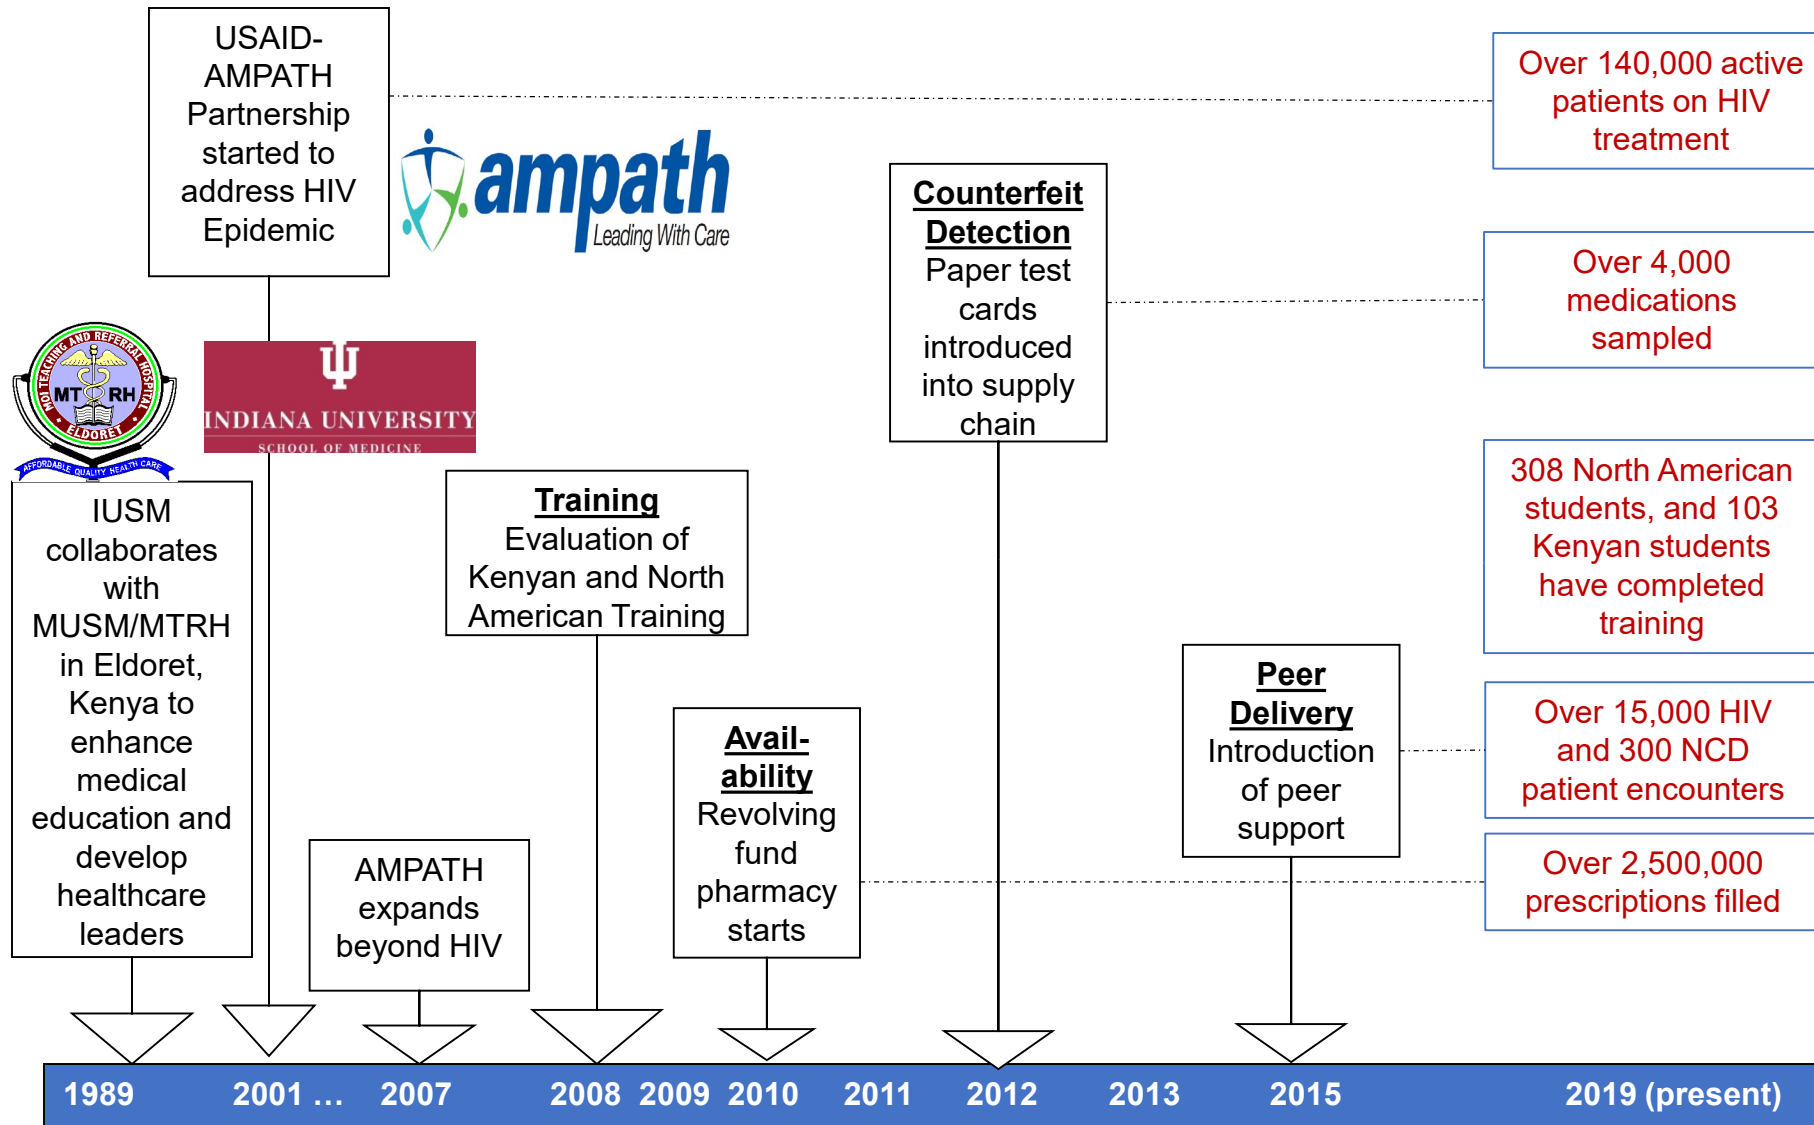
USAID-AMPATH Partnership started to address HIV Epidemic

ampath Leading With Care

Over 140,000 active patients on HIV treatment

Counterfeit Detection
Paper test cards introduced into supply chain

Over 4,000 medications sampled

MOI TEACHING AND REFERRAL HOSPITAL MT RH ELDORET AFFORDABLE QUALITY HEALTH CARE

INDIANA UNIVERSITY SCHOOL OF MEDICINE

IUSM collaborates with MUSM/MTRH in Eldoret, Kenya to enhance medical education and develop healthcare leaders

Training
Evaluation of Kenyan and North American Training

308 North American students, and 103 Kenyan students have completed training

Peer Delivery
Introduction of peer support

Over 15,000 HIV and 300 NCD patient encounters

Avail-ability
Revolving fund pharmacy starts

AMPATH expands beyond HIV

Over 2,500,000 prescriptions filled

1989 2001 … 2007 2008 2009 2010 2011 2012 2013 2015 2019 (present)